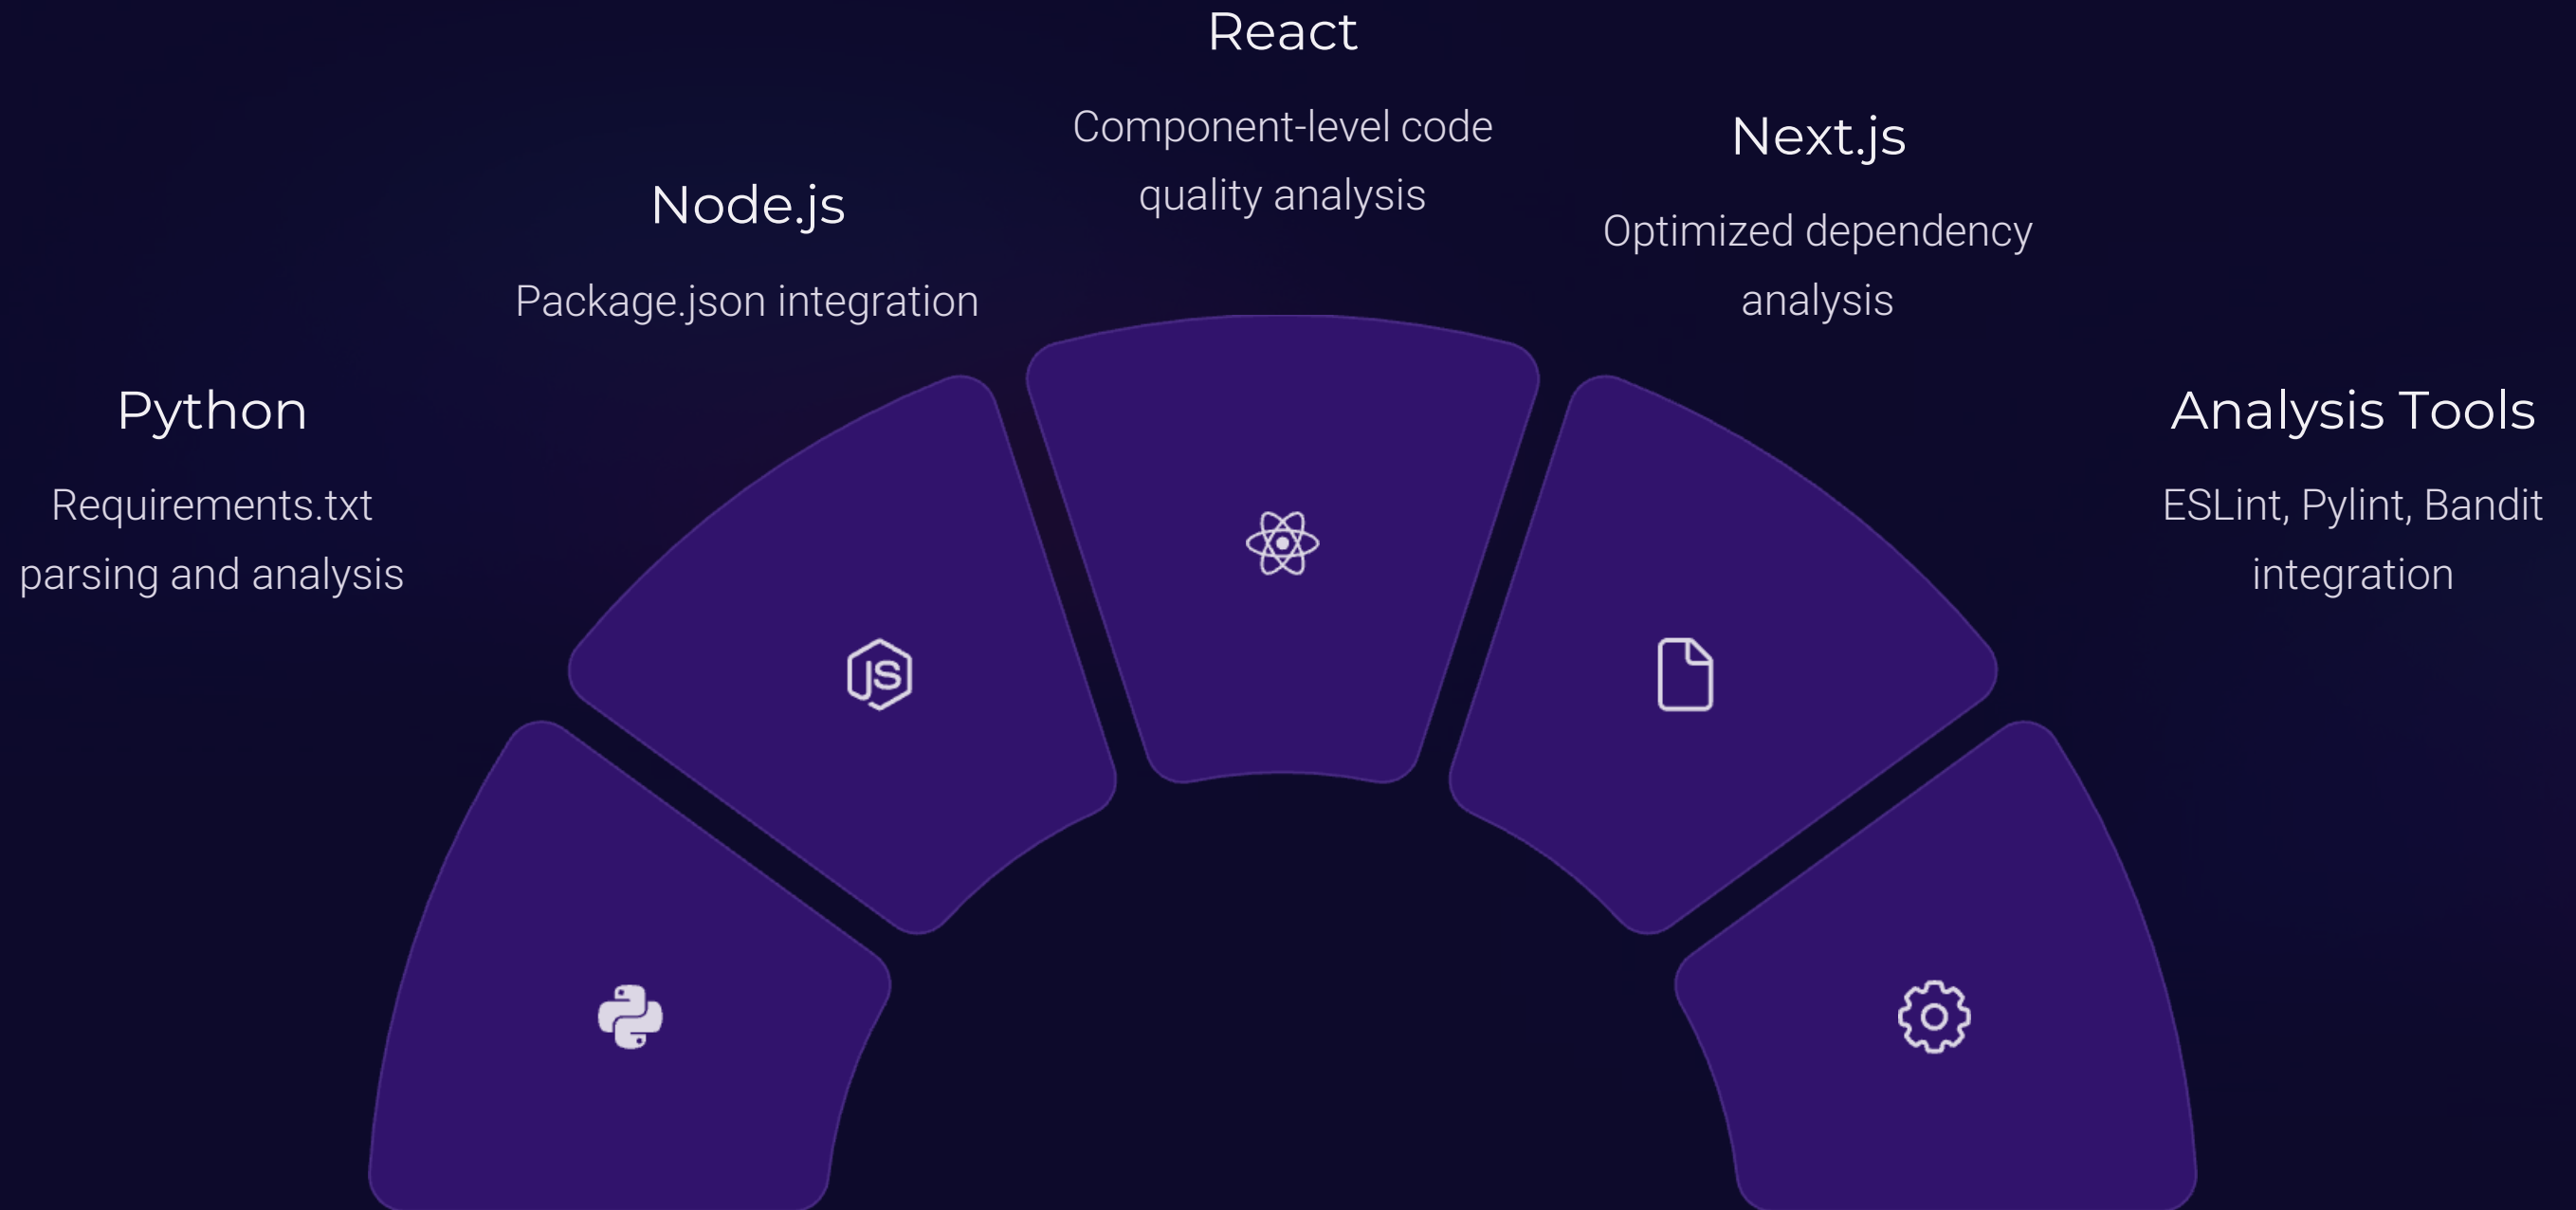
Python

Requirements.txt parsing and analysis

Node.js

Package.json integration

React

Component-level code quality analysis

Next.js

Optimized dependency analysis

Analysis Tools

ESLint, Pylint, Bandit integration

JS